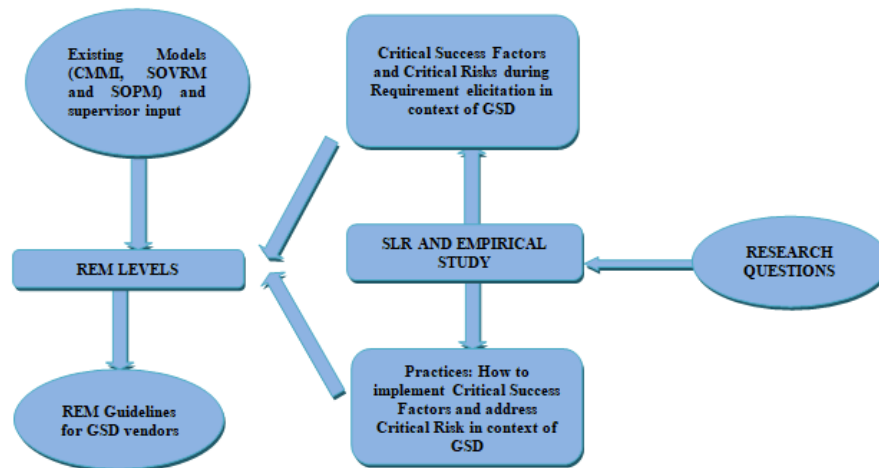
Existing Models (CMMI, SOVRM and SOPM) and supervisor input

Critical Success Factors and Critical Risks during Requirement elicitation in context of GSD

REM LEVELS

SLR AND EMPIRICAL STUDY

RESEARCH QUESTIONS

REM Guidelines for GSD vendors

Practices: How to implement Critical Success Factors and address Critical Risk in context of GSD